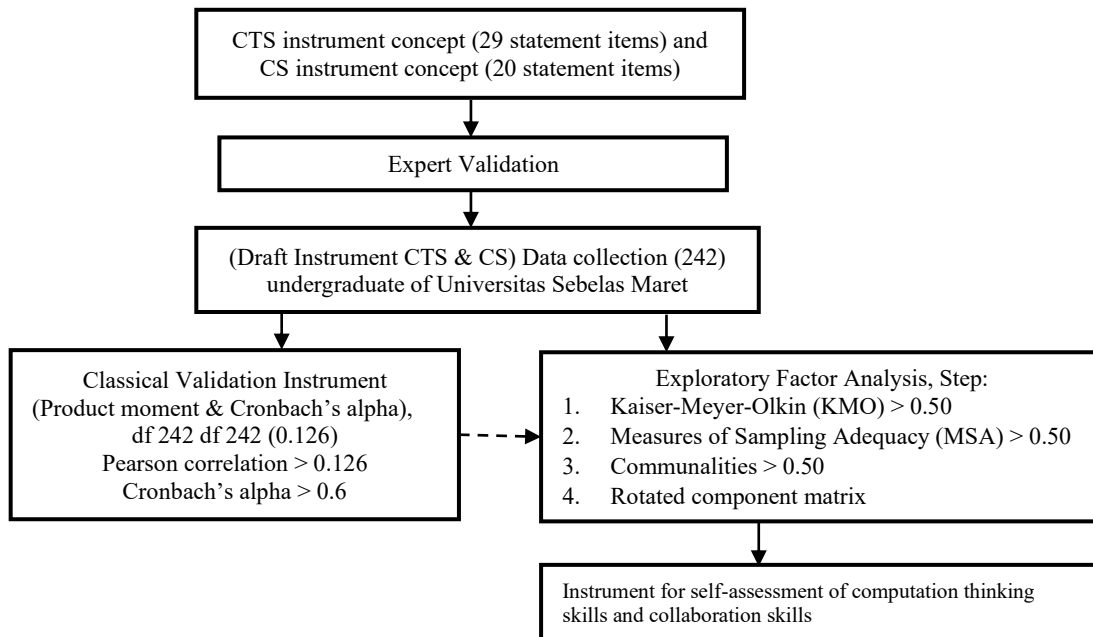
CTS instrument concept (29 statement items) and CS instrument concept (20 statement items)

Expert Validation

(Draft Instrument CTS & CS) Data collection (242) undergraduate of Universitas Sebelas Maret

Classical Validation Instrument (Product moment & Cronbach's alpha), df 242 df 242 (0.126)
Pearson correlation > 0.126
Cronbach's alpha > 0.6

Exploratory Factor Analysis, Step:
1. Kaiser-Meyer-Olkin (KMO) > 0.50
2. Measures of Sampling Adequacy (MSA) > 0.50
3. Communalities > 0.50
4. Rotated component matrix

Instrument for self-assessment of computation thinking skills and collaboration skills